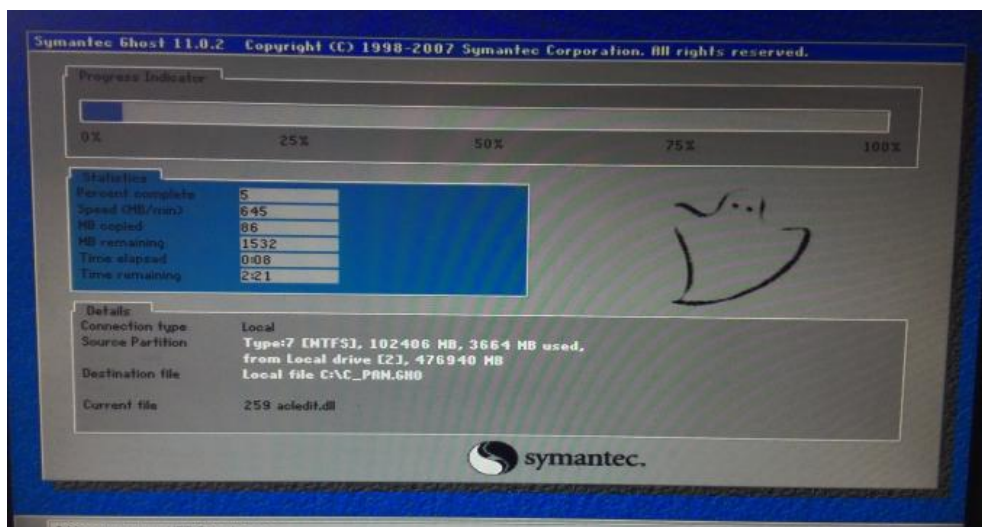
Symantec Ghost 11.0.2 Copyright (C) 1998-2007 Symantec Corporation. All rights reserved.

Progress Indicator

0% 25% 50% 75% 100%

Statistics

| | |
|---|---|
| Percent complete | 5 |
| Speed (MB/min) | 645 |
| MB copied | 86 |
| MB remaining | 1532 |
| Time elapsed | 0:08 |
| Time remaining | 2:21 |

Details

| | |
|---|---|
| Connection type | Local |
| Source Partition | Type:7 [NTFS], 102406 MB, 3664 MB used, from Local drive [2], 476940 MB |
| Destination file | Local file C:\C_PAN.GHO |
| Current file | 259 acledit.dll |

symantec.